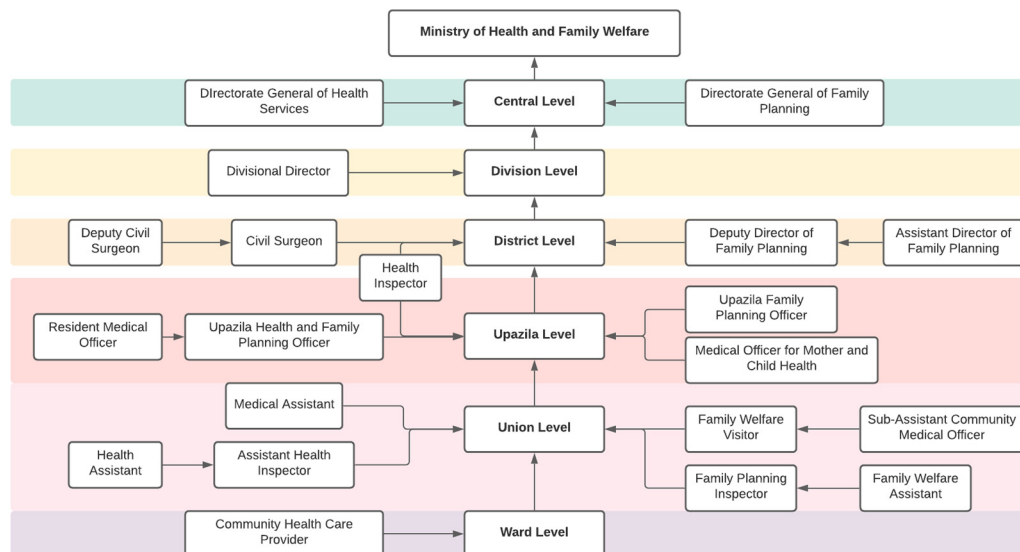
Ministry of Health and Family Welfare

DIrectorate General of Health Services

Central Level

Directorate General of Family Planning

Divisional Director

Division Level

Deputy Civil Surgeon

Civil Surgeon

District Level

Deputy Director of Family Planning

Assistant Director of Family Planning

Health Inspector

Resident Medical Officer

Upazila Health and Family Planning Officer

Upazila Level

Upazila Family Planning Officer

Medical Officer for Mother and Child Health

Medical Assistant

Union Level

Family Welfare Visitor

Sub-Assistant Community Medical Officer

Health Assistant

Assistant Health Inspector

Family Planning Inspector

Family Welfare Assistant

Community Health Care Provider

Ward Level